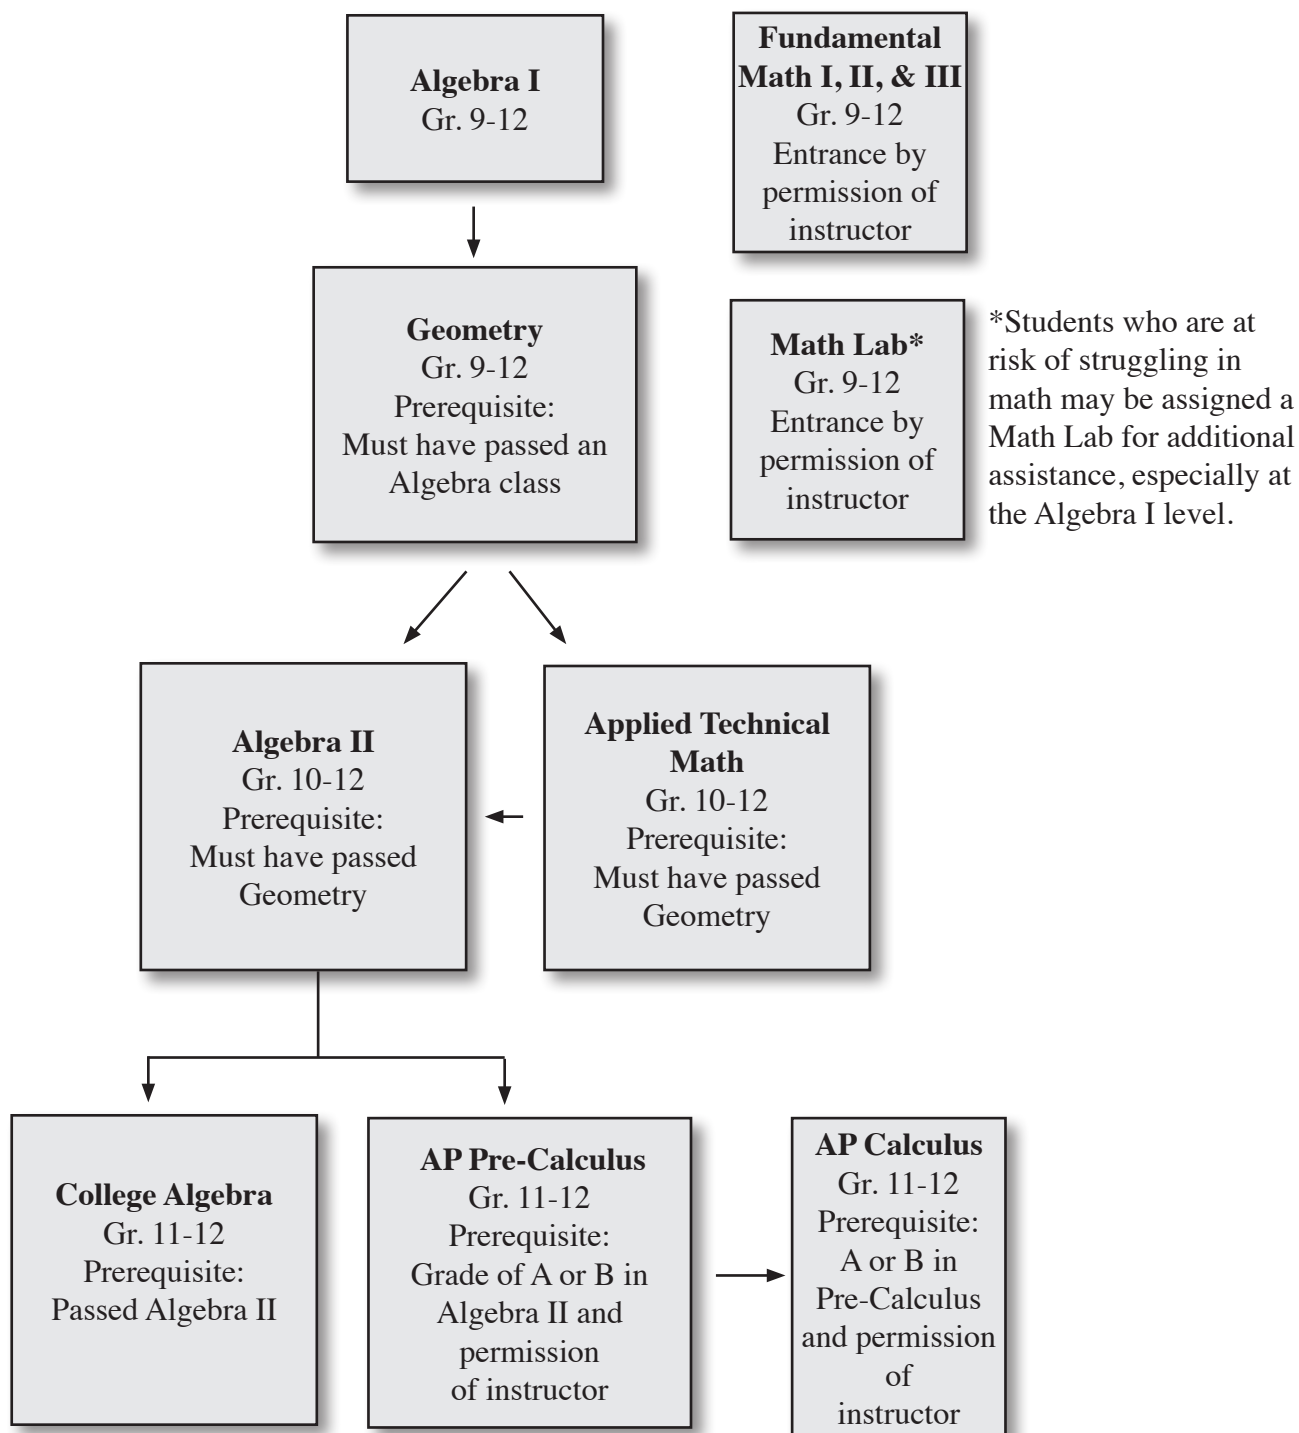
**Algebra I**
Gr. 9-12

**Fundamental Math I, II, & III**
Gr. 9-12
Entrance by permission of instructor

**Geometry**
Gr. 9-12
Prerequisite:
Must have passed an Algebra class

**Math Lab***
Gr. 9-12
Entrance by permission of instructor

*Students who are at risk of struggling in math may be assigned a Math Lab for additional assistance, especially at the Algebra I level.

**Algebra II**
Gr. 10-12
Prerequisite:
Must have passed Geometry

**Applied Technical Math**
Gr. 10-12
Prerequisite:
Must have passed Geometry

**College Algebra**
Gr. 11-12
Prerequisite:
Passed Algebra II

**AP Pre-Calculus**
Gr. 11-12
Prerequisite:
Grade of A or B in Algebra II and permission of instructor

**AP Calculus**
Gr. 11-12
Prerequisite:
A or B in Pre-Calculus and permission of instructor